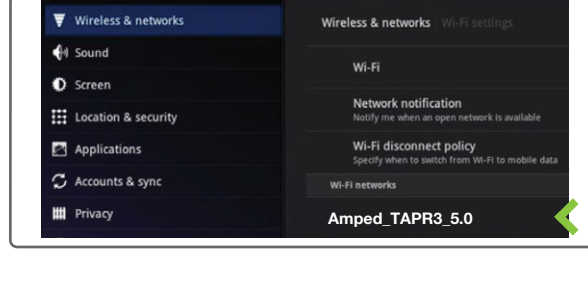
Wireless & networks
Sound
Screen
Location & security
Applications
Accounts & sync
Privacy

Wireless & networks | Wi-Fi settings

Wi-Fi

Network notification
Notify me when an open network is available

Wi-Fi disconnect policy
Specify when to switch from Wi-Fi to mobile data

Wi-Fi networks

Amped_TAPR3_5.0